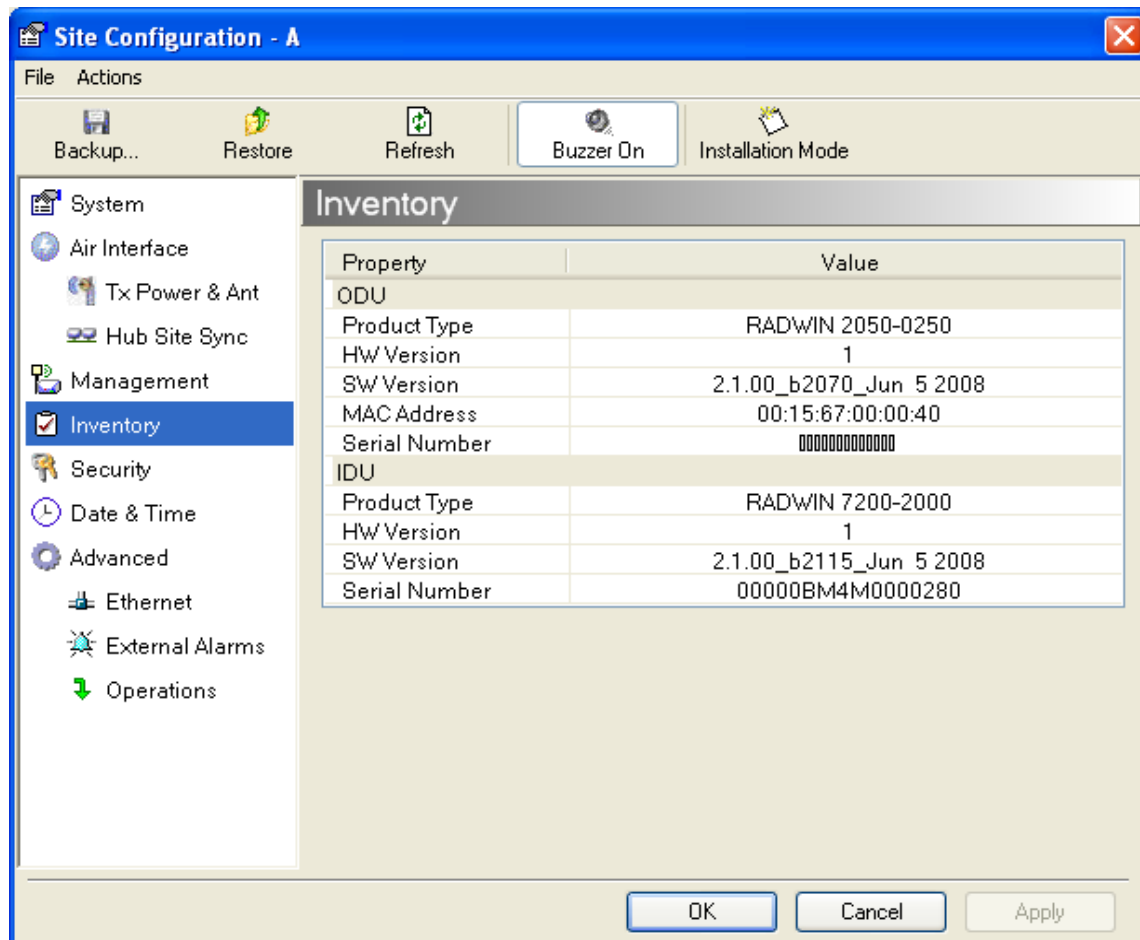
Site Configuration - A

File Actions

Backup... Restore Refresh Buzzer On Installation Mode

System
Air Interface
Tx Power & Ant
Hub Site Sync
Management
Inventory
Security
Date & Time
Advanced
Ethernet
External Alarms
Operations

Inventory

| Property | Value |
|---|---|
| ODU | |
| Product Type | RADWIN 2050-0250 |
| HW Version | 1 |
| SW Version | 2.1.00_b2070_Jun 5 2008 |
| MAC Address | 00:15:67:00:00:40 |
| Serial Number | 0000000000000 |
| IDU | |
| Product Type | RADWIN 7200-2000 |
| HW Version | 1 |
| SW Version | 2.1.00_b2115_Jun 5 2008 |
| Serial Number | 00000BM4M0000280 |

OK Cancel Apply